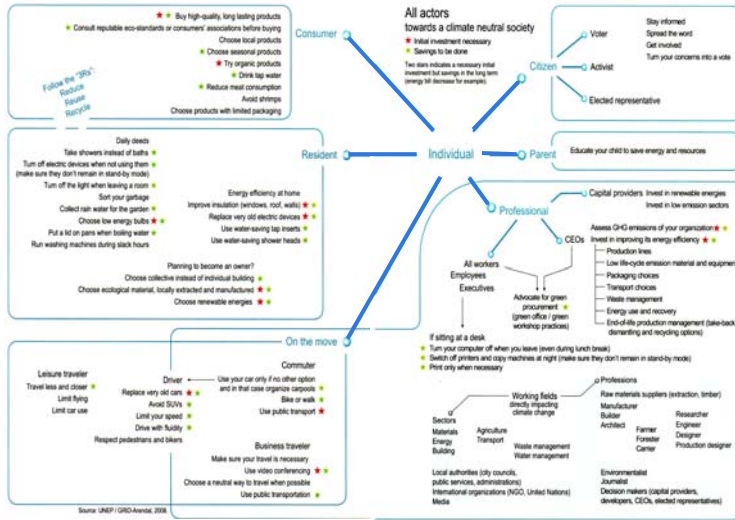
Consumer

Buy high-quality, long lasting products
Consult reputable eco-standards or consumers' associations before buying
Choose local products
Choose seasonal products
Try organic products
Drink tap water
Reduce meat consumption
Avoid shrimps
Choose products with limited packaging

Follow the "3Rs": Reduce Reuse Recycle

All actors towards a climate neutral society
Initial investment necessary
Savings to be done
Two stars indicates a necessary initial investment but savings in the long term (energy bill decrease for example).

Citizen
Voter
Activist
Elected representative
Stay informed
Spread the word
Get involved
Turn your concerns into a vote

Resident

Daily deeds
Take showers instead of baths
Turn off electric devices when not using them (make sure they don't remain in stand-by mode)
Turn off the light when leaving a room
Sort your garbage
Collect rain water for the garden
Choose low energy bulbs
Put a lid on pans when boiling water
Run washing machines during slack hours

Energy efficiency at home
Improve insulation (windows, roof, walls)
Replace very old electric devices
Use water-saving tap inserts
Use water-saving shower heads

Planning to become an owner?
Choose collective instead of individual building
Choose ecological material, locally extracted and manufactured
Choose renewable energies

Individual

Parent
Educate your child to save energy and resources

Professional
Capital providers
Invest in renewable energies
Invest in low emission sectors

CEOs
Assess GHG emissions of your organization
Invest in improving its energy efficiency
Production lines
Low life-cycle emission material and equipmen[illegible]
Packaging choices
Transport choices
Waste management
Energy use and recovery
End-of-life production management (take-back, dismantling and recycling options)

All workers
Employees
Executives
Advocate for green procurement (green office / green workshop practices)

If sitting at a desk
Turn your computer off when you leave (even during lunch break)
Switch off printers and copy machines at night (make sure they don't remain in stand-by mode)
Print only when necessary

On the move

Leisure traveler
Travel less and closer
Limit flying
Limit car use

Driver
Replace very old cars
Avoid SUVs
Limit your speed
Drive with fluidity
Respect pedestrians and bikers

Commuter
Use your car only if no other option and in that case organize carpools
Bike or walk
Use public transport

Business traveler
Make sure your travel is necessary
Use video conferencing
Choose a neutral way to travel when possible
Use public transportation

Working fields directly impacting climate change
Sectors
Materials
Energy
Building
Agriculture
Transport
Waste management
Water management

Professions
Raw materials suppliers (extraction, timber)
Manufacturer
Builder
Architect
Farmer
Forester
Carrier
Researcher
Engineer
Designer
Production designer

Local authorities (city councils, public services, administrations)
International organizations (NGO, United Nations)
Media

Environmentalist
Journalist
Decision makers (capital providers, developers, CEOs, elected representatives)

Source: UNEP / GRID-Arendal, 2008.